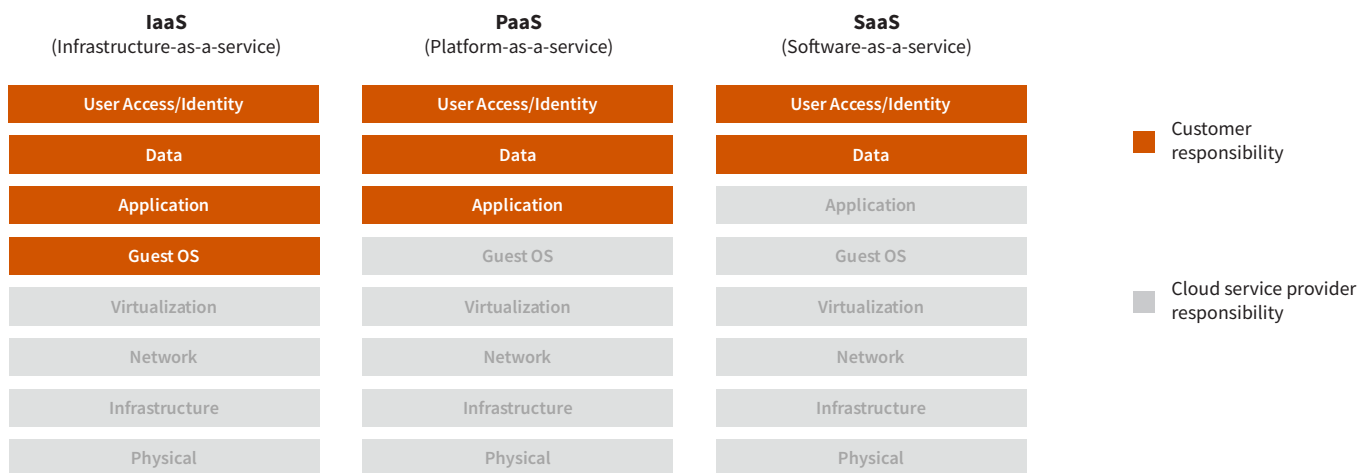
IaaS
(Infrastructure-as-a-service)

User Access/Identity
Data
Application
Guest OS
Virtualization
Network
Infrastructure
Physical

PaaS
(Platform-as-a-service)

User Access/Identity
Data
Application
Guest OS
Virtualization
Network
Infrastructure
Physical

SaaS
(Software-as-a-service)

User Access/Identity
Data
Application
Guest OS
Virtualization
Network
Infrastructure
Physical

Customer responsibility

Cloud service provider responsibility